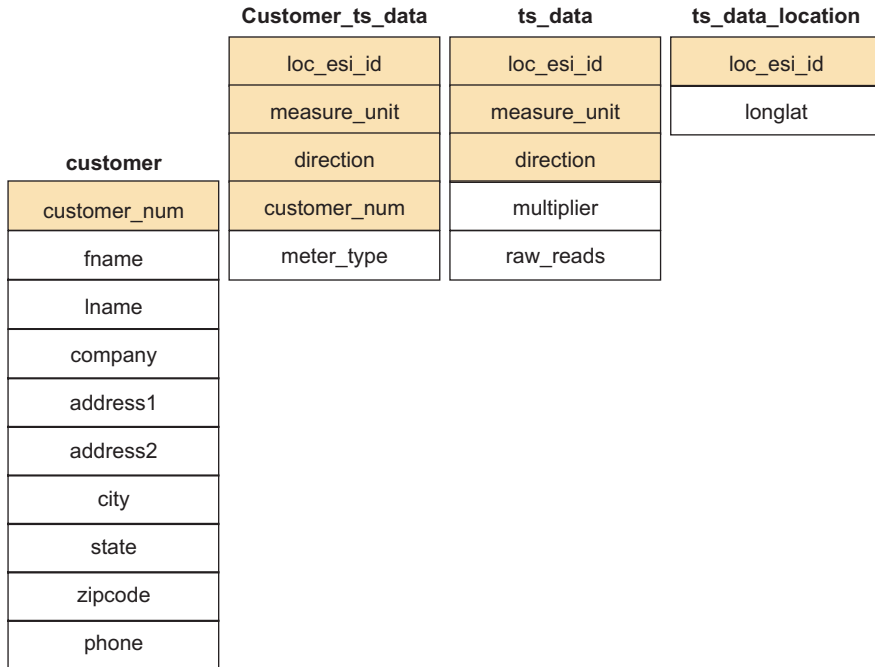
customer

customer_num

fname

lname

company

address1

address2

city

state

zipcode

phone

Customer_ts_data

loc_esi_id

measure_unit

direction

customer_num

meter_type

ts_data

loc_esi_id

measure_unit

direction

multiplier

raw_reads

ts_data_location

loc_esi_id

longlat